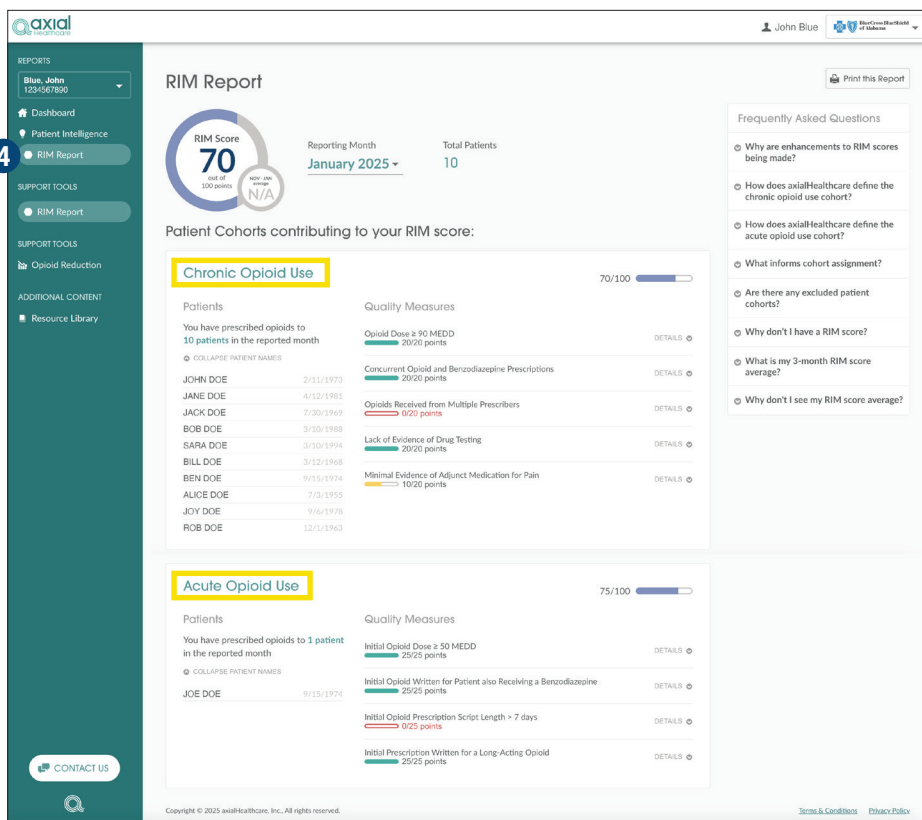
axial Healthcare

John Blue BlueCross BlueShield of Alabama

REPORTS
Blue, John
1234567890
Dashboard
Patient Intelligence
4
RIM Report
SUPPORT TOOLS
RIM Report
SUPPORT TOOLS
Opioid Reduction
ADDITIONAL CONTENT
Resource Library

CONTACT US

RIM Report

Print this Report

RIM Score
70
out of 100 points
NOV - JAN average
N/A

Reporting Month
January 2025

Total Patients
10

Frequently Asked Questions
Why are enhancements to RIM scores being made?
How does axialHealthcare define the chronic opioid use cohort?
How does axialHealthcare define the acute opioid use cohort?
What informs cohort assignment?
Are there any excluded patient cohorts?
Why don't I have a RIM score?
What is my 3-month RIM score average?
Why don't I see my RIM score average?

Patient Cohorts contributing to your RIM score:

Chronic Opioid Use
70/100

Patients
You have prescribed opioids to 10 patients in the reported month
COLLAPSE PATIENT NAMES

| | |
|---|---|
| JOHN DOE | 2/11/1973 |
| JANE DOE | 4/12/1981 |
| JACK DOE | 7/30/1969 |
| BOB DOE | 3/10/1988 |
| SARA DOE | 3/10/1994 |
| BILL DOE | 3/12/1968 |
| BEN DOE | 9/15/1974 |
| ALICE DOE | 7/3/1955 |
| JOY DOE | 9/6/1978 |
| ROB DOE | 12/1/1963 |

Quality Measures
Opioid Dose ≥ 90 MEDD
20/20 points
DETAILS
Concurrent Opioid and Benzodiazepine Prescriptions
20/20 points
DETAILS
Opioids Received from Multiple Prescribers
0/20 points
DETAILS
Lack of Evidence of Drug Testing
20/20 points
DETAILS
Minimal Evidence of Adjunct Medication for Pain
10/20 points
DETAILS

Acute Opioid Use
75/100

Patients
You have prescribed opioids to 1 patient in the reported month
COLLAPSE PATIENT NAMES
JOE DOE 9/15/1974

Quality Measures
Initial Opioid Dose ≥ 50 MEDD
25/25 points
DETAILS
Initial Opioid Written for Patient also Receiving a Benzodiazepine
25/25 points
DETAILS
Initial Opioid Prescription Script Length > 7 days
0/25 points
DETAILS
Initial Prescription Written for a Long-Acting Opioid
25/25 points
DETAILS

Copyright © 2025 axialHealthcare, Inc., All rights reserved.
Terms & Conditions Privacy Policy